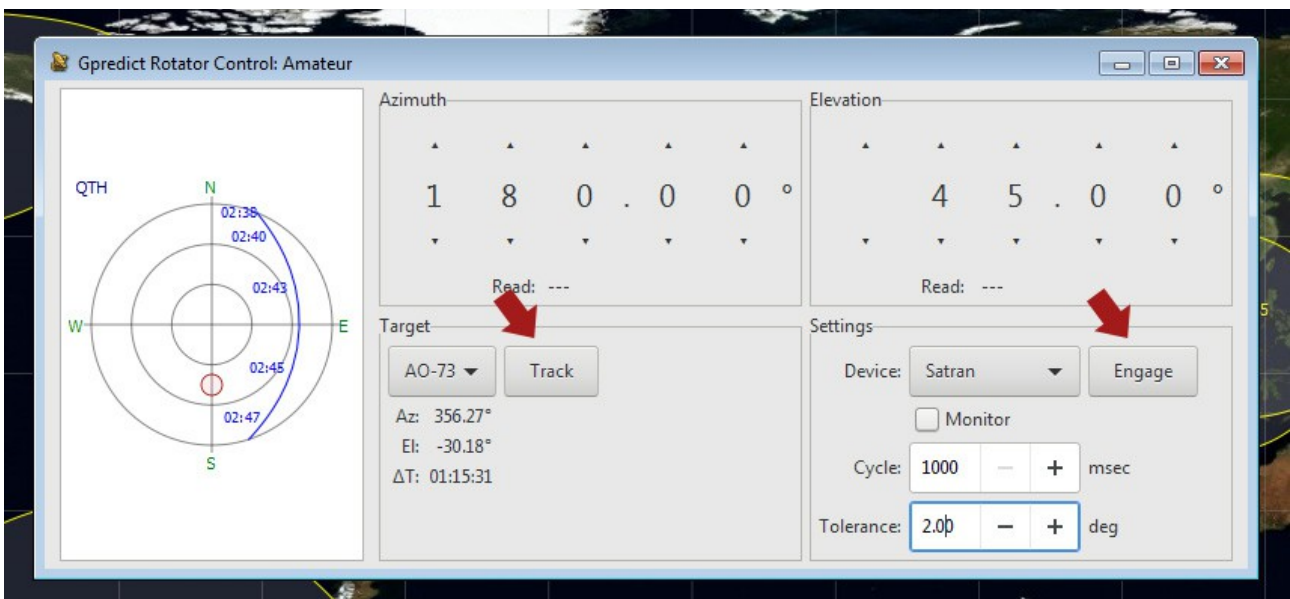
Gpredict Rotator Control: Amateur

QTH
N
02:38
02:40
02:43
W
E
02:45
02:47
S

Azimuth
1 8 0 . 0 0 °
Read: ---

Elevation
4 5 . 0 0 °
Read: ---

Target
AO-73
Track
Az: 356.27°
El: -30.18°
ΔT: 01:15:31

Settings
Device: Satran
Engage
Monitor
Cycle: 1000 — + msec
Tolerance: 2.00 — + deg